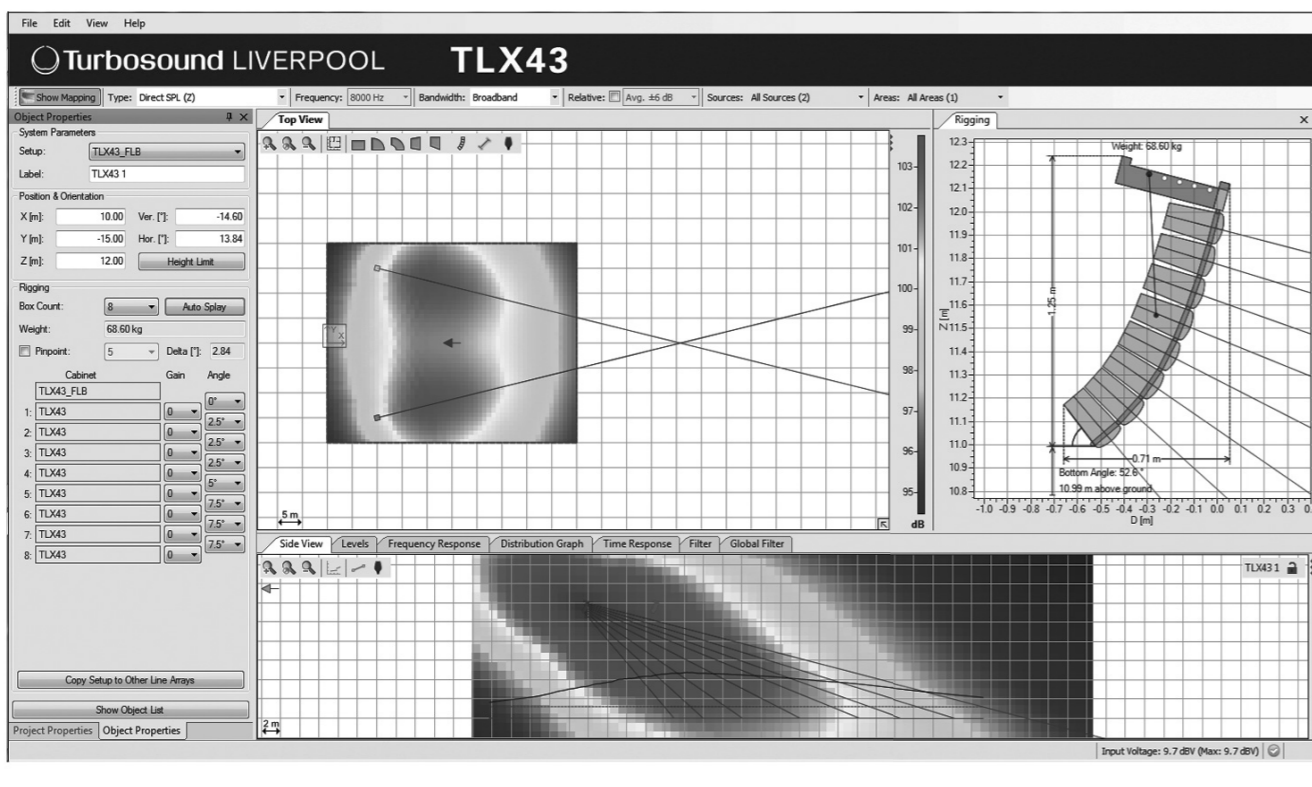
File Edit View Help

Turbosound LIVERPOOL TLX43

Show Mapping Type: Direct SPL (Z) Frequency: 8000 Hz Bandwidth: Broadband Relative: Avg. ±6 dB Sources: All Sources (2) Areas: All Areas (1)

Object Properties

System Parameters

Setup: TLX43_FLB

Label: TLX43 1

Position & Orientation

X [m]: 10.00 Ver. [°]: -14.60

Y [m]: -15.00 Hor. [°]: 13.84

Z [m]: 12.00 Height Limit

Rigging

Box Count: 8 Auto Splay

Weight: 68.60 kg

Pinpoint: 5 Delta [°]: 2.84

| | Cabinet | Gain | Angle |
|---|---|---|---|
| | TLX43_FLB | | 0° |
| 1: | TLX43 | 0 | 2.5° |
| 2: | TLX43 | 0 | 2.5° |
| 3: | TLX43 | 0 | 2.5° |
| 4: | TLX43 | 0 | 5° |
| 5: | TLX43 | 0 | 7.5° |
| 6: | TLX43 | 0 | 7.5° |
| 7: | TLX43 | 0 | 7.5° |
| 8: | TLX43 | 0 | |

Copy Setup to Other Line Arrays

Show Object List

Project Properties Object Properties

Top View

5 m

103 102 101 100 99 98 97 96 95 dB

Rigging

Weight: 68.60 kg

12.3 12.2 12.1 12.0 11.9 11.8 11.7 11.6 11.5 11.4 11.3 11.2 11.1 11.0 10.9 10.8

Z [m]

1.25 m

0.71 m

Bottom Angle: 52.6°

10.99 m above ground

-1.0 -0.9 -0.8 -0.7 -0.6 -0.5 -0.4 -0.3 -0.2 -0.1 0.0 0.1 0.2 0.3

D [m]

Side View Levels Frequency Response Distribution Graph Time Response Filter Global Filter

TLX43 1

2 m

Input Voltage: 9.7 dBV (Max: 9.7 dBV)